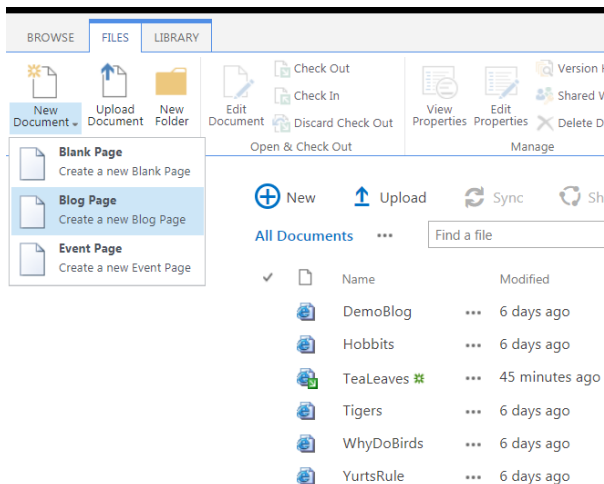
BROWSE FILES LIBRARY

New Document

Upload Document

New Folder

Edit Document

Check Out

Check In

Discard Check Out

Open & Check Out

View Properties

Edit Properties

Version H

Shared W

Delete D

Manage

Blank Page
Create a new Blank Page

Blog Page
Create a new Blog Page

Event Page
Create a new Event Page

New Upload Sync Sh

All Documents ••• Find a file

| | | Name | | Modified |
|---|---|---|---|---|
| | | DemoBlog | ••• | 6 days ago |
| | | Hobbits | ••• | 6 days ago |
| | | TeaLeaves | ••• | 45 minutes ago |
| | | Tigers | ••• | 6 days ago |
| | | WhyDoBirds | ••• | 6 days ago |
| | | YurtsRule | ••• | 6 days ago |